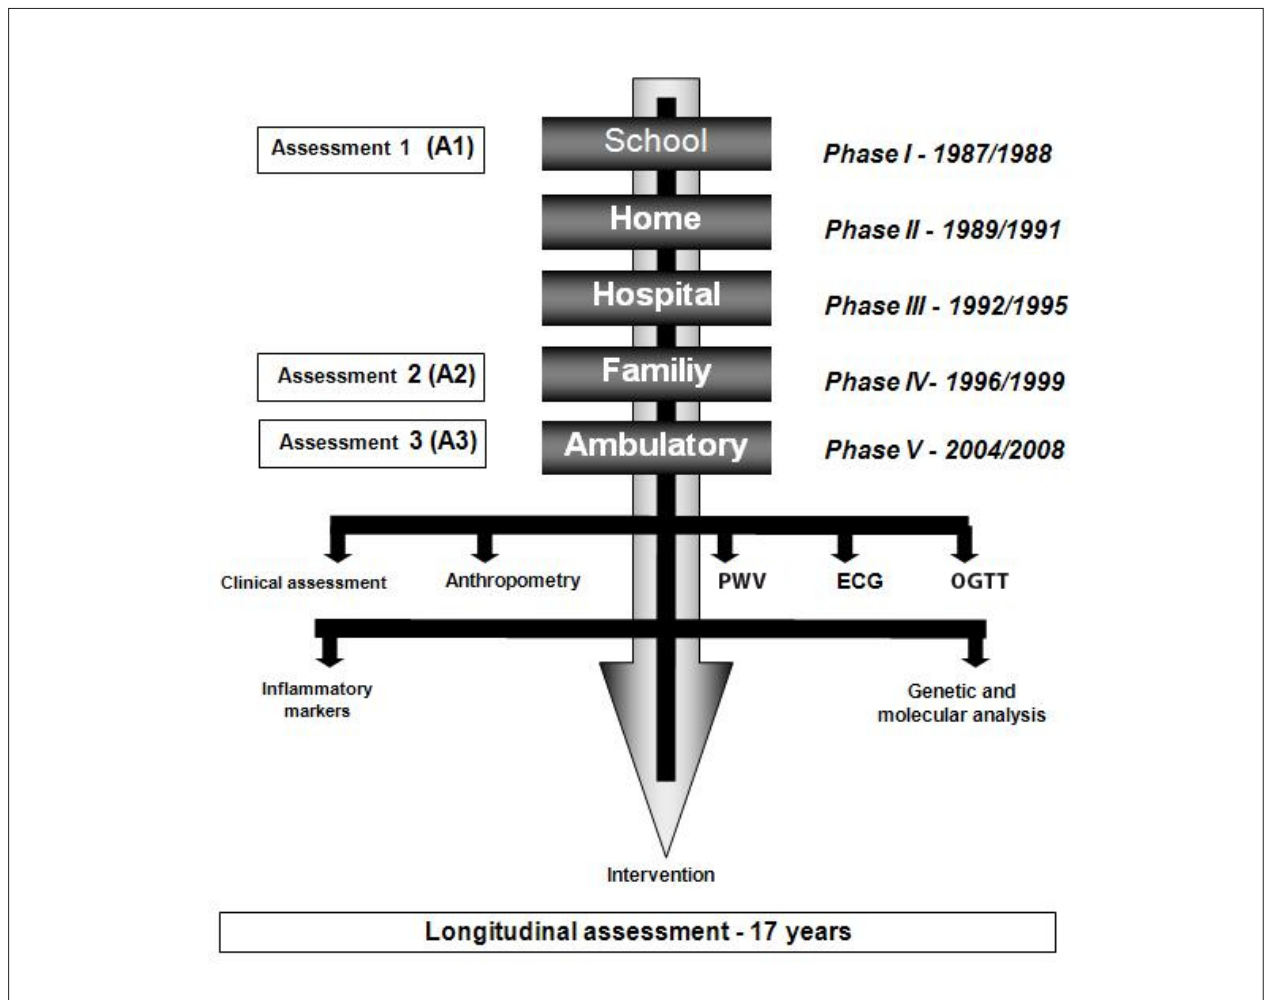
Assessment 1 (A1)

School

Phase I - 1987/1988

Home

Phase II - 1989/1991

Hospital

Phase III - 1992/1995

Assessment 2 (A2)

Familiy

Phase IV- 1996/1999

Assessment 3 (A3)

Ambulatory

Phase V - 2004/2008

Clinical assessment

Anthropometry

PWV

ECG

OGTT

Inflammatory markers

Genetic and molecular analysis

Intervention

Longitudinal assessment - 17 years